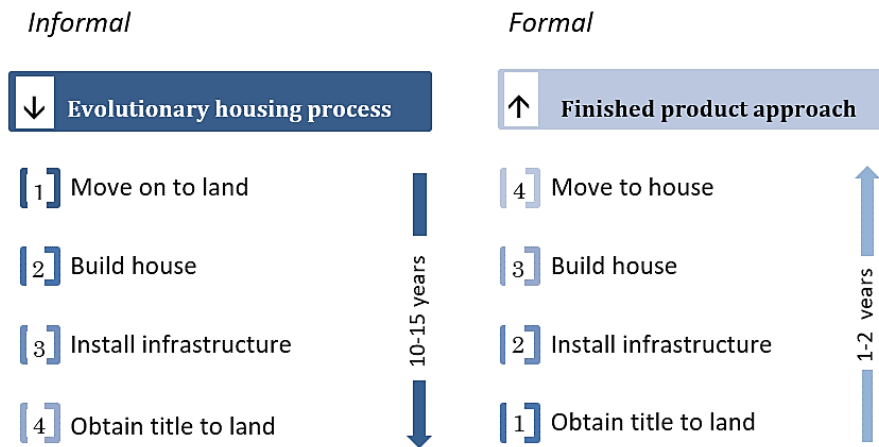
Informal

↓ Evolutionary housing process

1 Move on to land

2 Build house

3 Install infrastructure

4 Obtain title to land

10-15 years

Formal

↑ Finished product approach

4 Move to house

3 Build house

2 Install infrastructure

1 Obtain title to land

1-2 years